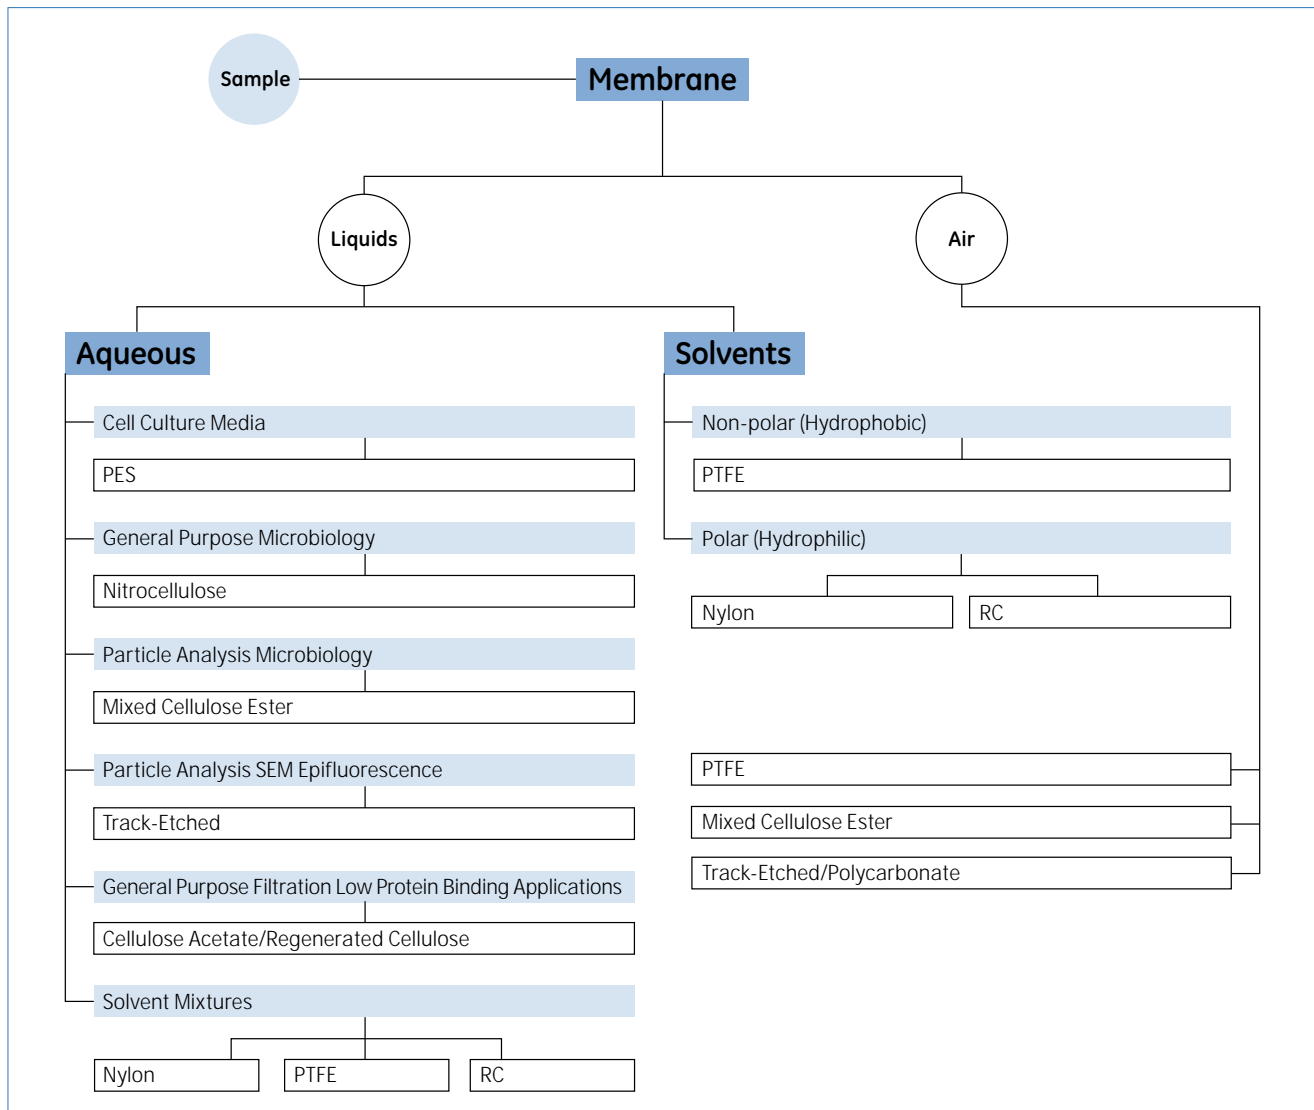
Sample

Membrane

Liquids

Air

Aqueous

Cell Culture Media

PES

General Purpose Microbiology

Nitrocellulose

Particle Analysis Microbiology

Mixed Cellulose Ester

Particle Analysis SEM Epifluorescence

Track-Etched

General Purpose Filtration Low Protein Binding Applications

Cellulose Acetate/Regenerated Cellulose

Solvent Mixtures

Nylon

PTFE

RC

Solvents

Non-polar (Hydrophobic)

PTFE

Polar (Hydrophilic)

Nylon

RC

PTFE

Mixed Cellulose Ester

Track-Etched/Polycarbonate